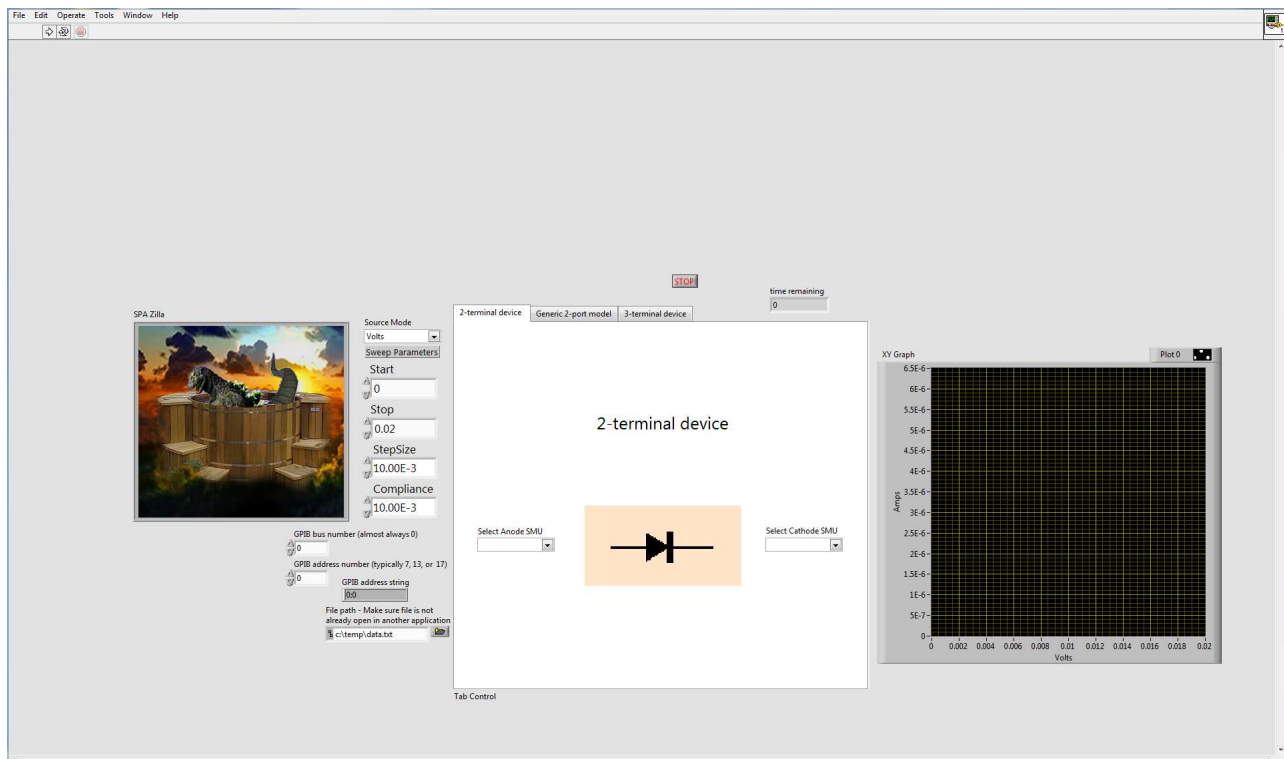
File Edit Operate Tools Window Help

STOP

time remaining
0

SPA Zilla

Source Mode
Volts
Sweep Parameters
Start
0
Stop
0.02
StepSize
10.00E-3
Compliance
10.00E-3

GPIB bus number (almost always 0)
0
GPIB address number (typically 7, 13, or 17)
0
GPIB address string
0:0
File path - Make sure file is not already open in another application
c:\temp\data.txt

2-terminal device | Generic 2-port model | 3-terminal device

2-terminal device

Select Anode SMU

Select Cathode SMU

Tab Control

XY Graph
Plot 0

6.5E-6
6E-6
5.5E-6
5E-6
4.5E-6
4E-6
3.5E-6
3E-6
2.5E-6
2E-6
1.5E-6
1E-6
5E-7
0
Amps

0 0.002 0.004 0.006 0.008 0.01 0.012 0.014 0.016 0.018 0.02
Volts